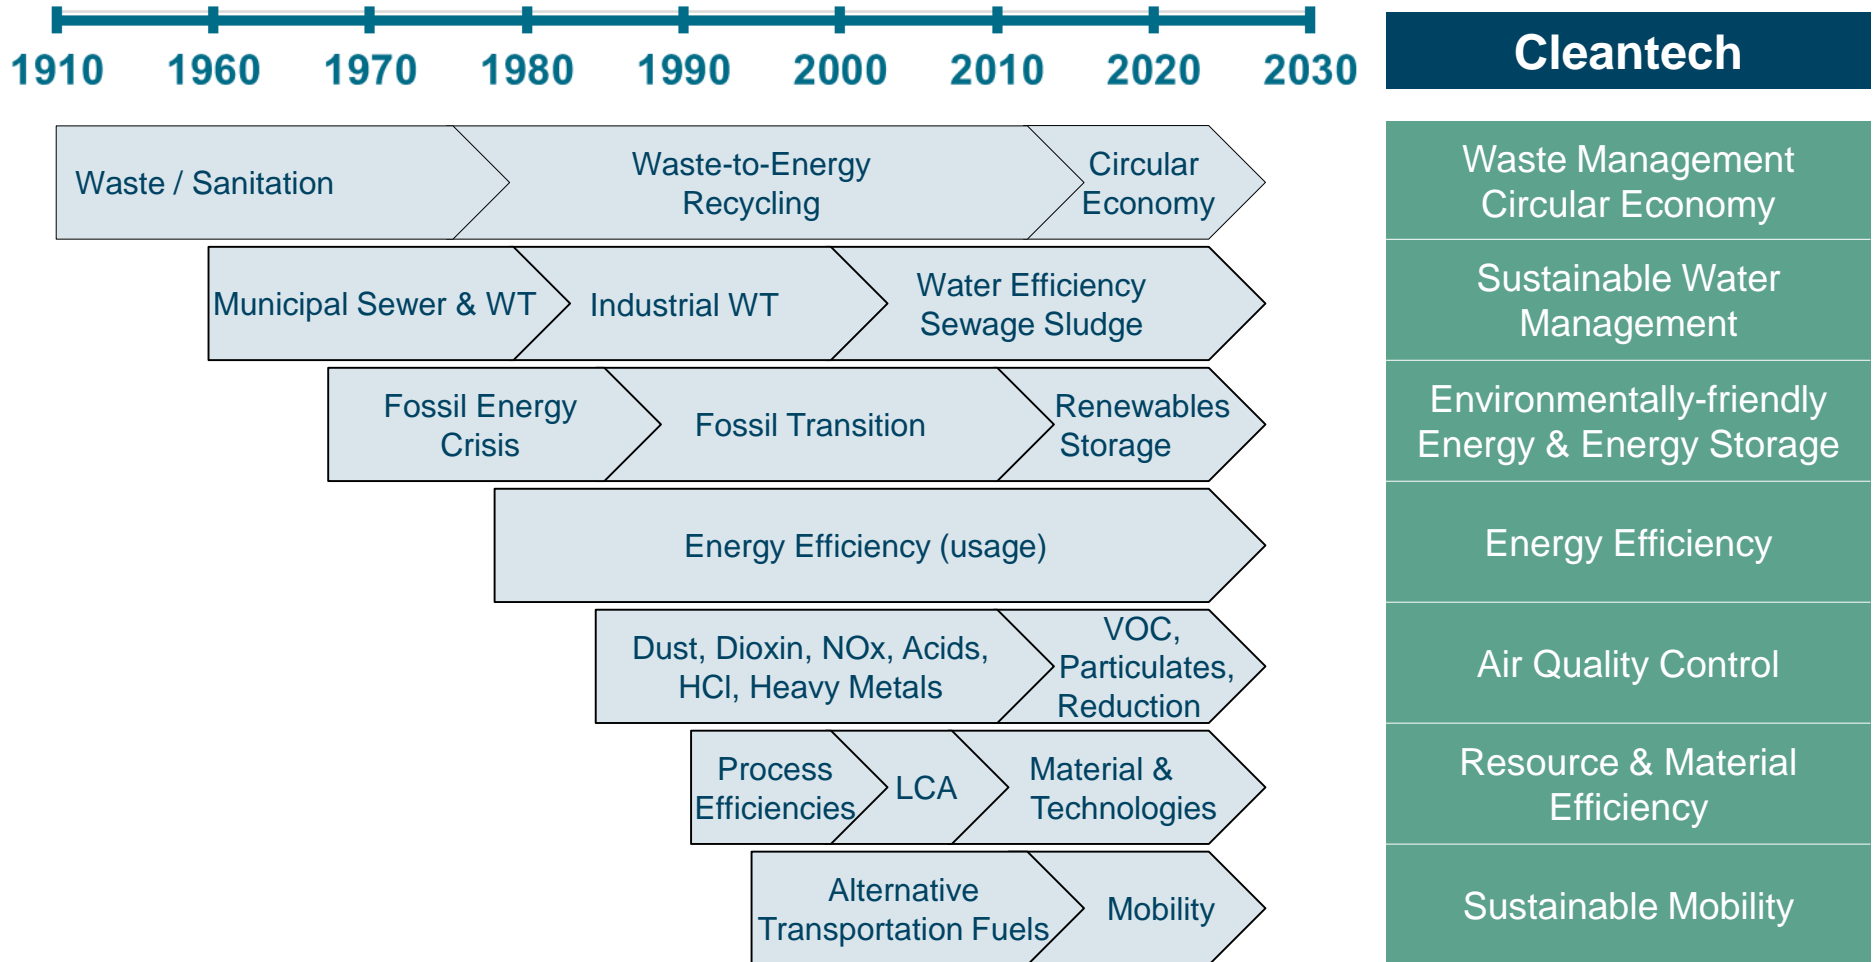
1910 1960 1970 1980 1990 2000 2010 2020 2030

Cleantech

Waste / Sanitation
Waste-to-Energy Recycling
Circular Economy

Waste Management Circular Economy

Municipal Sewer & WT
Industrial WT
Water Efficiency Sewage Sludge

Sustainable Water Management

Fossil Energy Crisis
Fossil Transition
Renewables Storage

Environmentally-friendly Energy & Energy Storage

Energy Efficiency (usage)

Energy Efficiency

Dust, Dioxin, NOx, Acids, HCl, Heavy Metals
VOC, Particulates, Reduction

Air Quality Control

Process Efficiencies
LCA
Material & Technologies

Resource & Material Efficiency

Alternative Transportation Fuels
Mobility

Sustainable Mobility